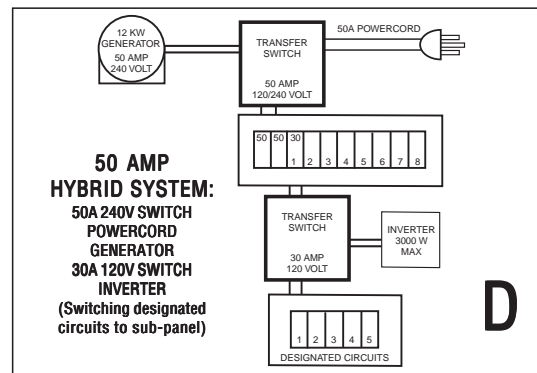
12 KW GENERATOR 50 AMP 240 VOLT

TRANSFER SWITCH

50 AMP 120/240 VOLT

50A POWERCORD

50 50 30 1 2 3 4 5 6 7 8

50 AMP HYBRID SYSTEM:
50A 240V SWITCH
POWERCORD
GENERATOR
30A 120V SWITCH
INVERTER
(Switching designated circuits to sub-panel)

TRANSFER SWITCH

30 AMP 120 VOLT

INVERTER 3000 W MAX

1 2 3 4 5

DESIGNATED CIRCUITS

D